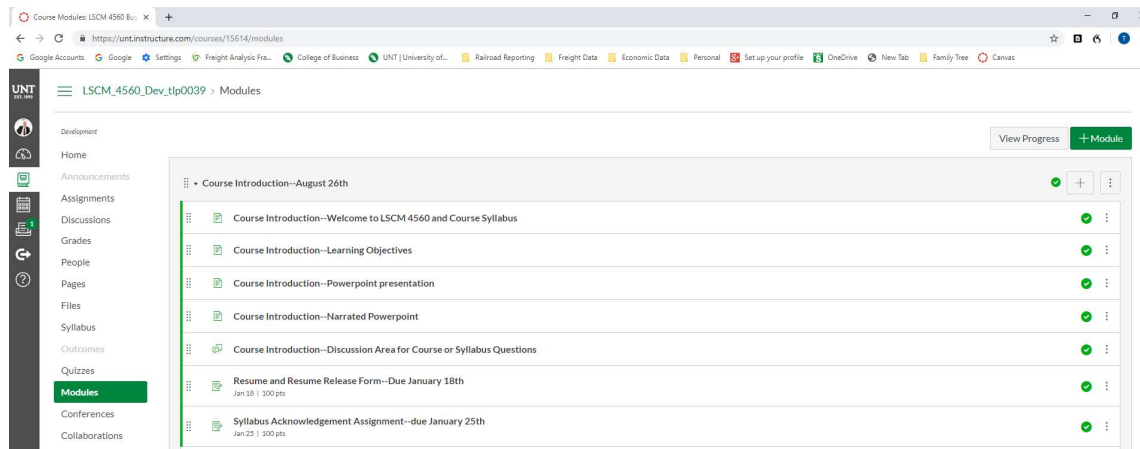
Course Modules: LSCM 4560 Bus ×  +

https://unt.instructure.com/courses/15614/modules

Google Accounts  Google  Settings  Freight Analysis Fra...  College of Business  UNT | University of...  Railroad Reporting  Freight Data  Economic Data  Personal  Set up your profile  OneDrive  New Tab  Family Tree  Canvas

UNT EST. 1890

LSCM_4560_Dev_tlp0039 > Modules

Development
Home
Announcements
Assignments
Discussions
Grades
People
Pages
Files
Syllabus
Outcomes
Quizzes
Modules
Conferences
Collaborations

View Progress
+ Module

Course Introduction--August 26th

Course Introduction--Welcome to LSCM 4560 and Course Syllabus

Course Introduction--Learning Objectives

Course Introduction--Powerpoint presentation

Course Introduction--Narrated Powerpoint

Course Introduction--Discussion Area for Course or Syllabus Questions

Resume and Resume Release Form--Due January 18th
Jan 18 | 100 pts

Syllabus Acknowledgement Assignment--due January 25th
Jan 25 | 100 pts